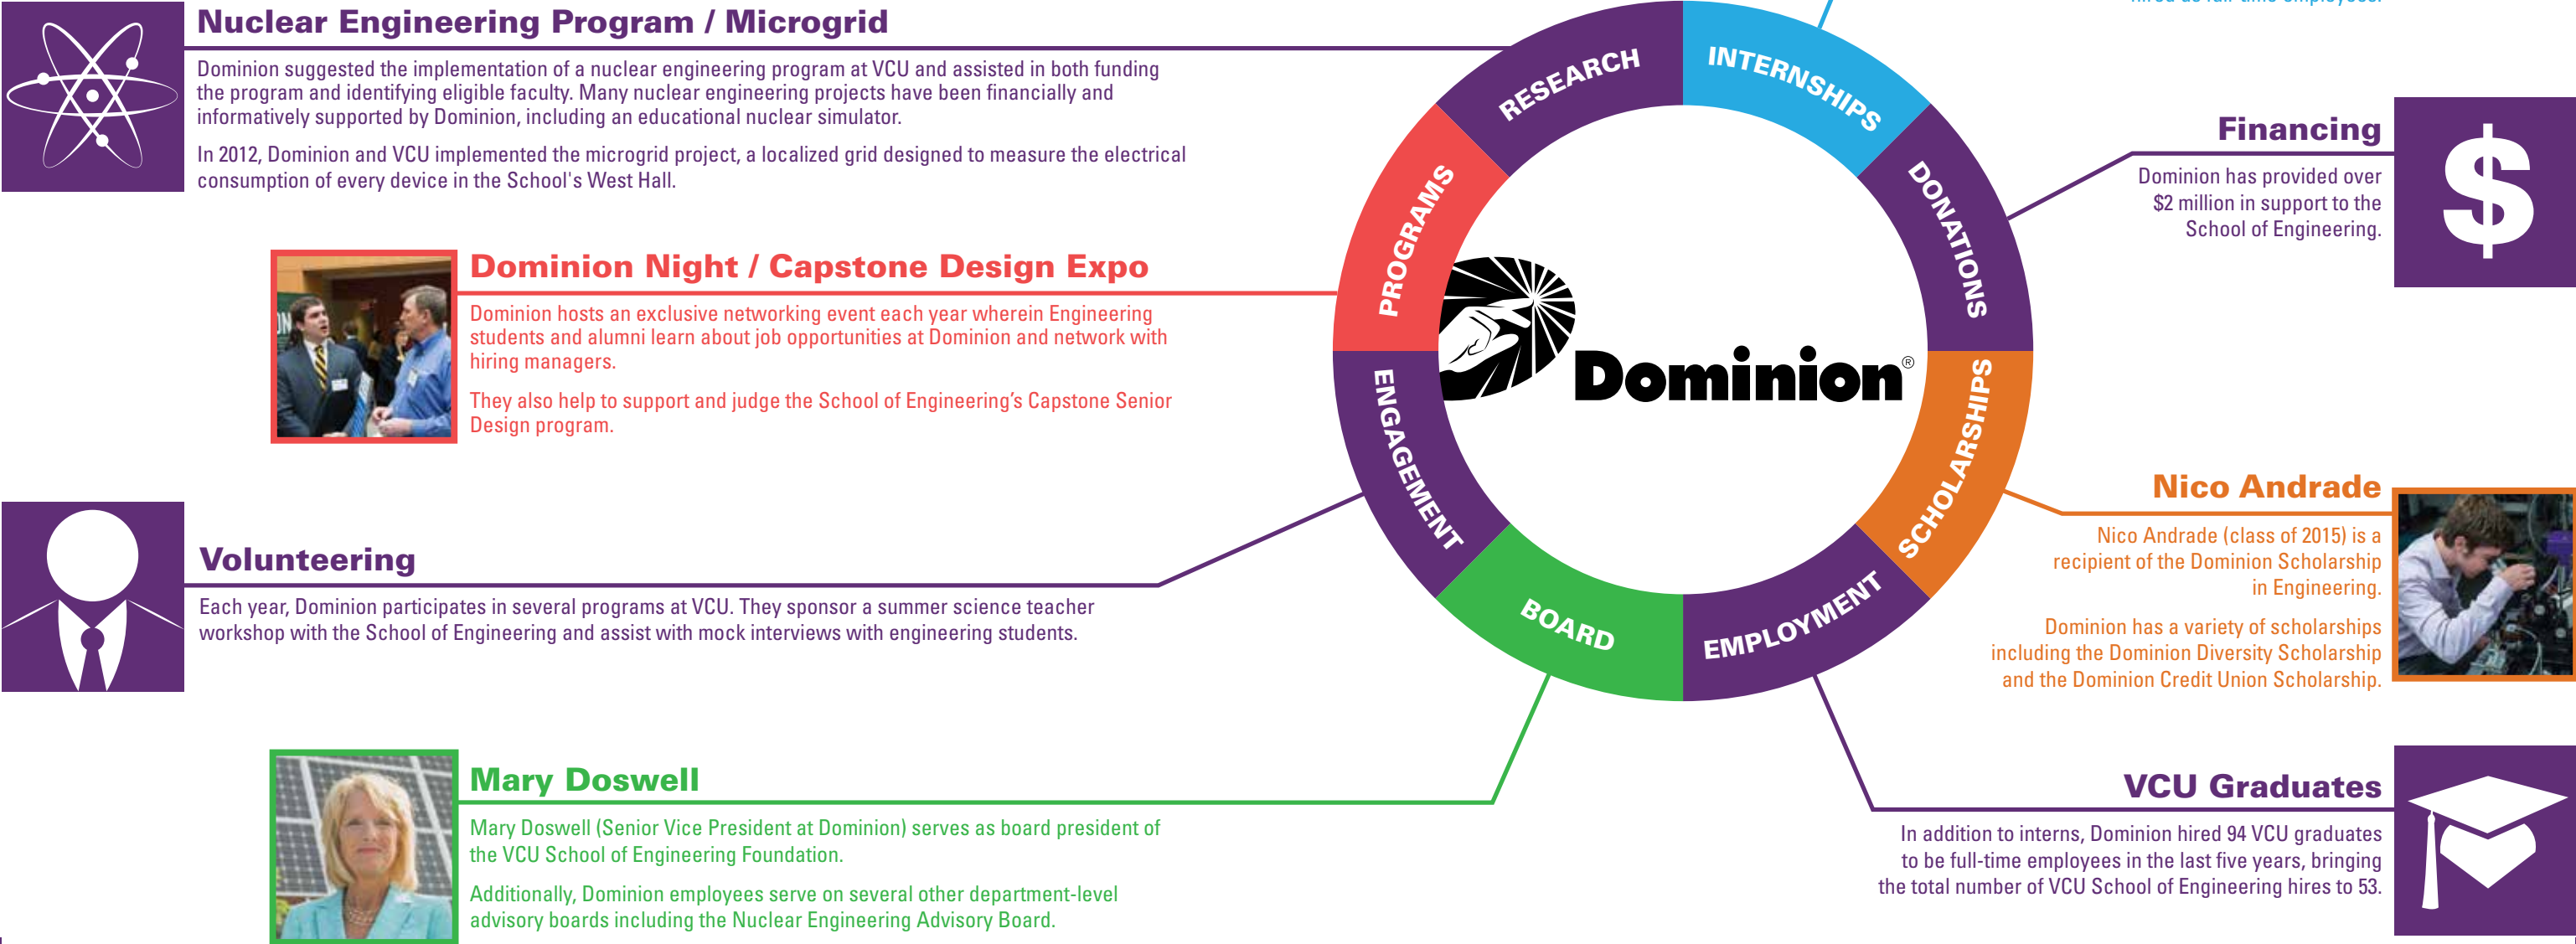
Nuclear Engineering Program / Microgrid

Dominion suggested the implementation of a nuclear engineering program at VCU and assisted in both funding the program and identifying eligible faculty. Many nuclear engineering projects have been financially and informatively supported by Dominion, including an educational nuclear simulator.

In 2012, Dominion and VCU implemented the microgrid project, a localized grid designed to measure the electrical consumption of every device in the School's West Hall.

Dominion Night / Capstone Design Expo

Dominion hosts an exclusive networking event each year wherein Engineering students and alumni learn about job opportunities at Dominion and network with hiring managers.

They also help to support and judge the School of Engineering's Capstone Senior Design program.

Volunteering

Each year, Dominion participates in several programs at VCU. They sponsor a summer science teacher workshop with the School of Engineering and assist with mock interviews with engineering students.

Mary Doswell

Mary Doswell (Senior Vice President at Dominion) serves as board president of the VCU School of Engineering Foundation.

Additionally, Dominion employees serve on several other department-level advisory boards including the Nuclear Engineering Advisory Board.

RESEARCH
INTERNSHIPS
DONATIONS
SCHOLARSHIPS
EMPLOYMENT
BOARD
ENGAGEMENT
PROGRAMS

Dominion®

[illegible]

Financing

Dominion has provided over $2 million in support to the School of Engineering.

$

Nico Andrade

Nico Andrade (class of 2015) is a recipient of the Dominion Scholarship in Engineering.

Dominion has a variety of scholarships including the Dominion Diversity Scholarship and the Dominion Credit Union Scholarship.

VCU Graduates

In addition to interns, Dominion hired 94 VCU graduates to be full-time employees in the last five years, bringing the total number of VCU School of Engineering hires to 53.